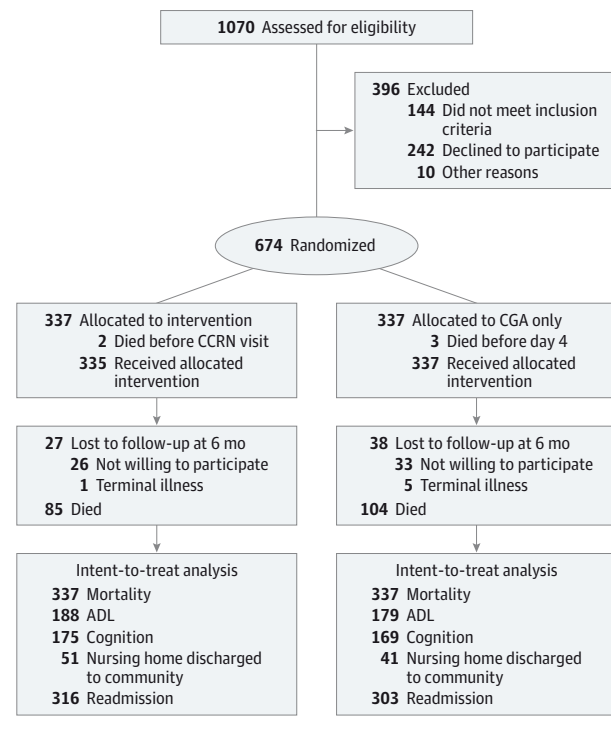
**1070** Assessed for eligibility

**396** Excluded
**144** Did not meet inclusion criteria
**242** Declined to participate
**10** Other reasons

**674** Randomized

**337** Allocated to intervention
**2** Died before CCRN visit
**335** Received allocated intervention

**27** Lost to follow-up at 6 mo
**26** Not willing to participate
**1** Terminal illness
**85** Died

Intent-to-treat analysis
**337** Mortality
**188** ADL
**175** Cognition
**51** Nursing home discharged to community
**316** Readmission

**337** Allocated to CGA only
**3** Died before day 4
**337** Received allocated intervention

**38** Lost to follow-up at 6 mo
**33** Not willing to participate
**5** Terminal illness
**104** Died

Intent-to-treat analysis
**337** Mortality
**179** ADL
**169** Cognition
**41** Nursing home discharged to community
**303** Readmission